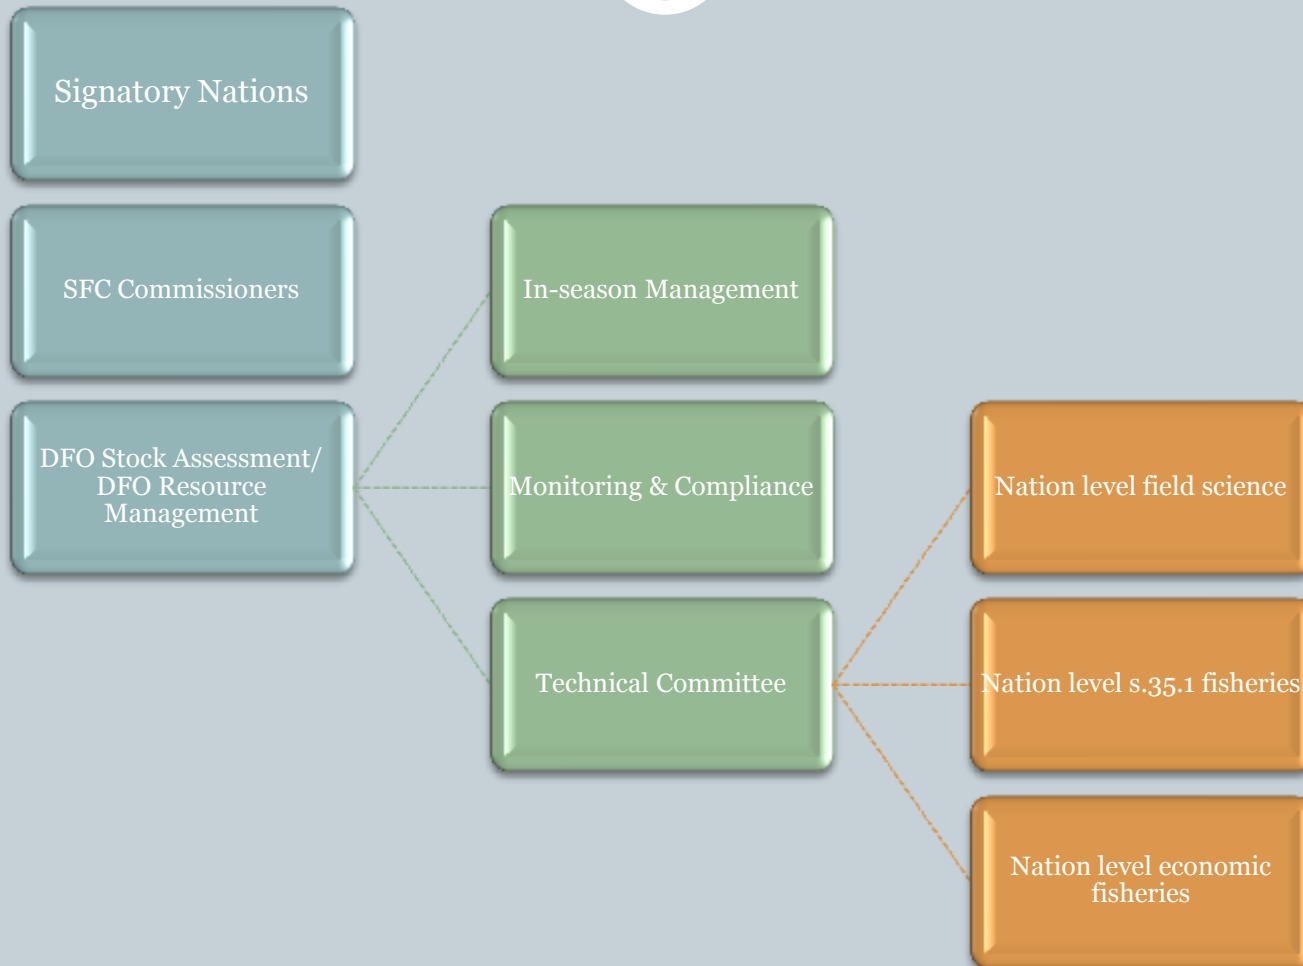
Signatory Nations

SFC Commissioners

DFO Stock Assessment/ DFO Resource Management

In-season Management

Monitoring & Compliance

Technical Committee

Nation level field science

Nation level s.35.1 fisheries

Nation level economic fisheries